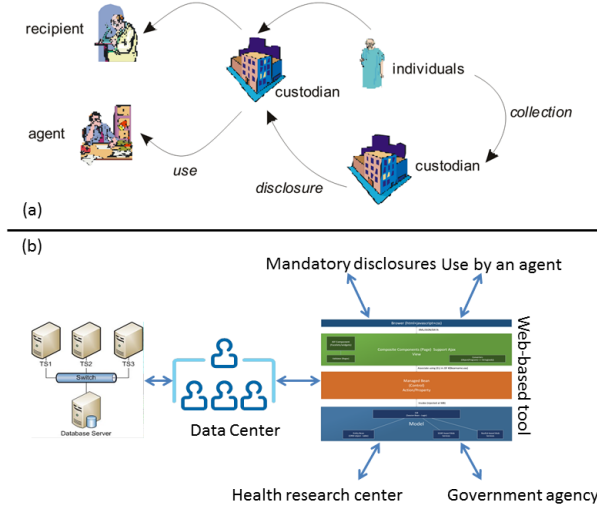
recipient

custodian

individuals

collection

agent

custodian

use

disclosure

(a)

(b)

Mandatory disclosures Use by an agent

TS1 TS2 TS3

Switch

Database Server

Data Center

Browser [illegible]

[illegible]

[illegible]

Managed Bean

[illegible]

Model

Web-based tool

Health research center

Government agency